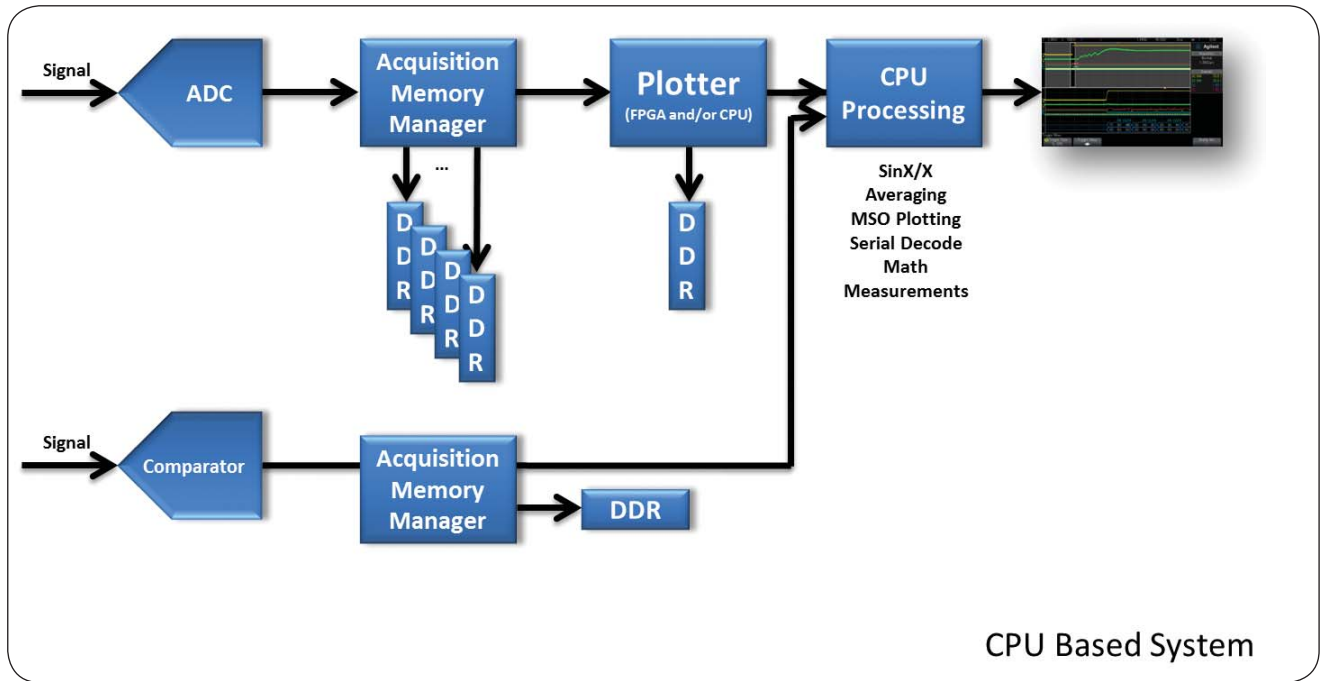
Signal

ADC

Acquisition Memory Manager

...

DDR

DDR

DDR

DDR

Plotter (FPGA and/or CPU)

DDR

CPU Processing

SinX/X
Averaging
MSO Plotting
Serial Decode
Math
Measurements

Signal

Comparator

Acquisition Memory Manager

DDR

CPU Based System